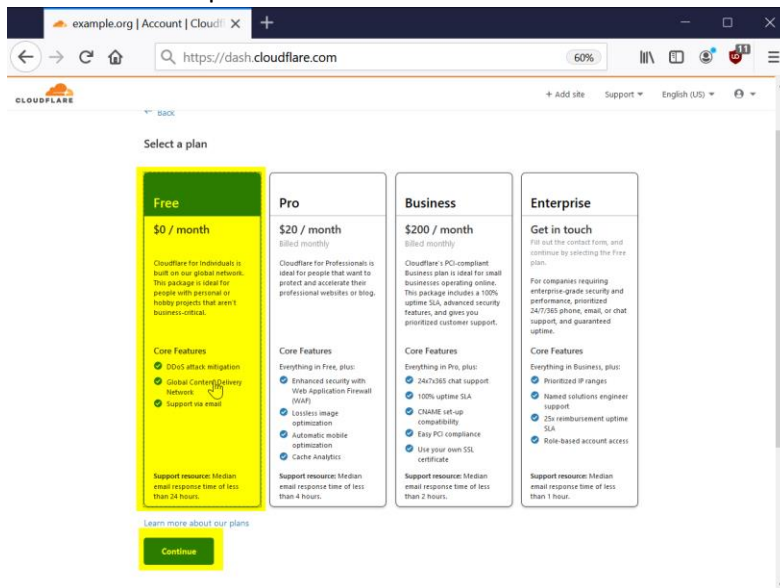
example.org | Account | Cloudfl ×
+
https://dash.cloudflare.com
60%
11
CLOUDFLARE
+ Add site Support ▾ English (US) ▾
← Back

Select a plan

Free
$0 / month
Cloudflare for Individuals is built on our global network. This package is ideal for people with personal or hobby projects that aren't business-critical.
Core Features
DDoS attack mitigation
Global Content Delivery Network
Support via email
Support resource: Median email response time of less than 24 hours.

Pro
$20 / month
Billed monthly
Cloudflare for Professionals is ideal for people that want to protect and accelerate their professional websites or blog.
Core Features
Everything in Free, plus:
Enhanced security with Web Application Firewall (WAF)
Lossless image optimization
Automatic mobile optimization
Cache Analytics
Support resource: Median email response time of less than 4 hours.

Business
$200 / month
Billed monthly
Cloudflare's PCI-compliant Business plan is ideal for small businesses operating online. This package includes a 100% uptime SLA, advanced security features, and gives you prioritized customer support.
Core Features
Everything in Pro, plus:
24x7x365 chat support
100% uptime SLA
CNAME set-up compatibility
Easy PCI compliance
Use your own SSL certificate
Support resource: Median email response time of less than 2 hours.

Enterprise
Get in touch
Fill out the contact form, and continue by selecting the Free plan.
For companies requiring enterprise-grade security and performance, prioritized 24/7/365 phone, email, or chat support, and guaranteed uptime.
Core Features
Everything in Business, plus:
Prioritized IP ranges
Named solutions engineer support
25x reimbursement uptime SLA
Role-based account access
Support resource: Median email response time of less than 1 hour.

Learn more about our plans
Continue